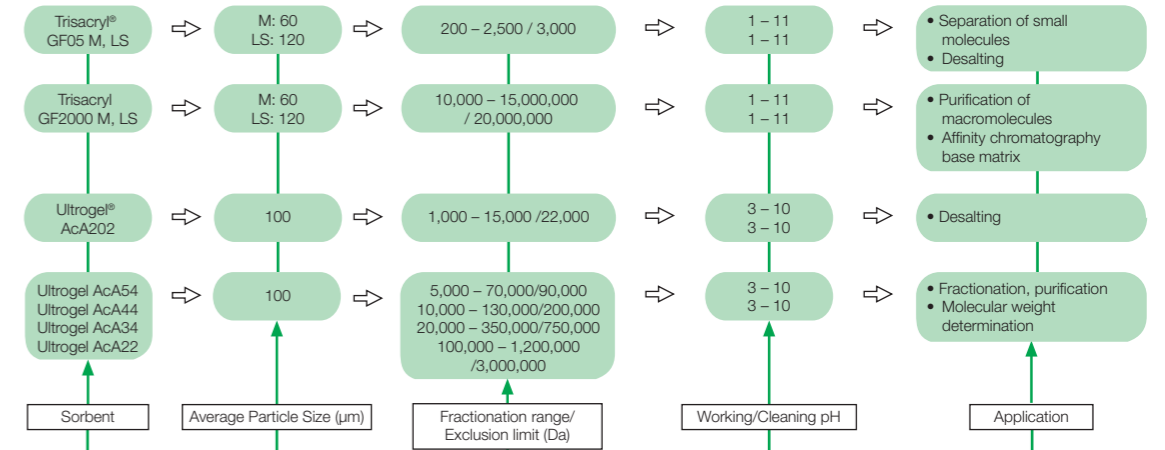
Trisacryl®
GF05 M, LS

M: 60
LS: 120

200 – 2,500 / 3,000

1 – 11
1 – 11

• Separation of small molecules
• Desalting

Trisacryl
GF2000 M, LS

M: 60
LS: 120

10,000 – 15,000,000 / 20,000,000

1 – 11
1 – 11

• Purification of macromolecules
• Affinity chromatography base matrix

Ultrogel®
AcA202

100

1,000 – 15,000 /22,000

3 – 10
3 – 10

• Desalting

Ultrogel AcA54
Ultrogel AcA44
Ultrogel AcA34
Ultrogel AcA22

100

5,000 – 70,000/90,000
10,000 – 130,000/200,000
20,000 – 350,000/750,000
100,000 – 1,200,000 /3,000,000

3 – 10
3 – 10

• Fractionation, purification
• Molecular weight determination

Sorbent

Average Particle Size (µm)

Fractionation range/ Exclusion limit (Da)

Working/Cleaning pH

Application